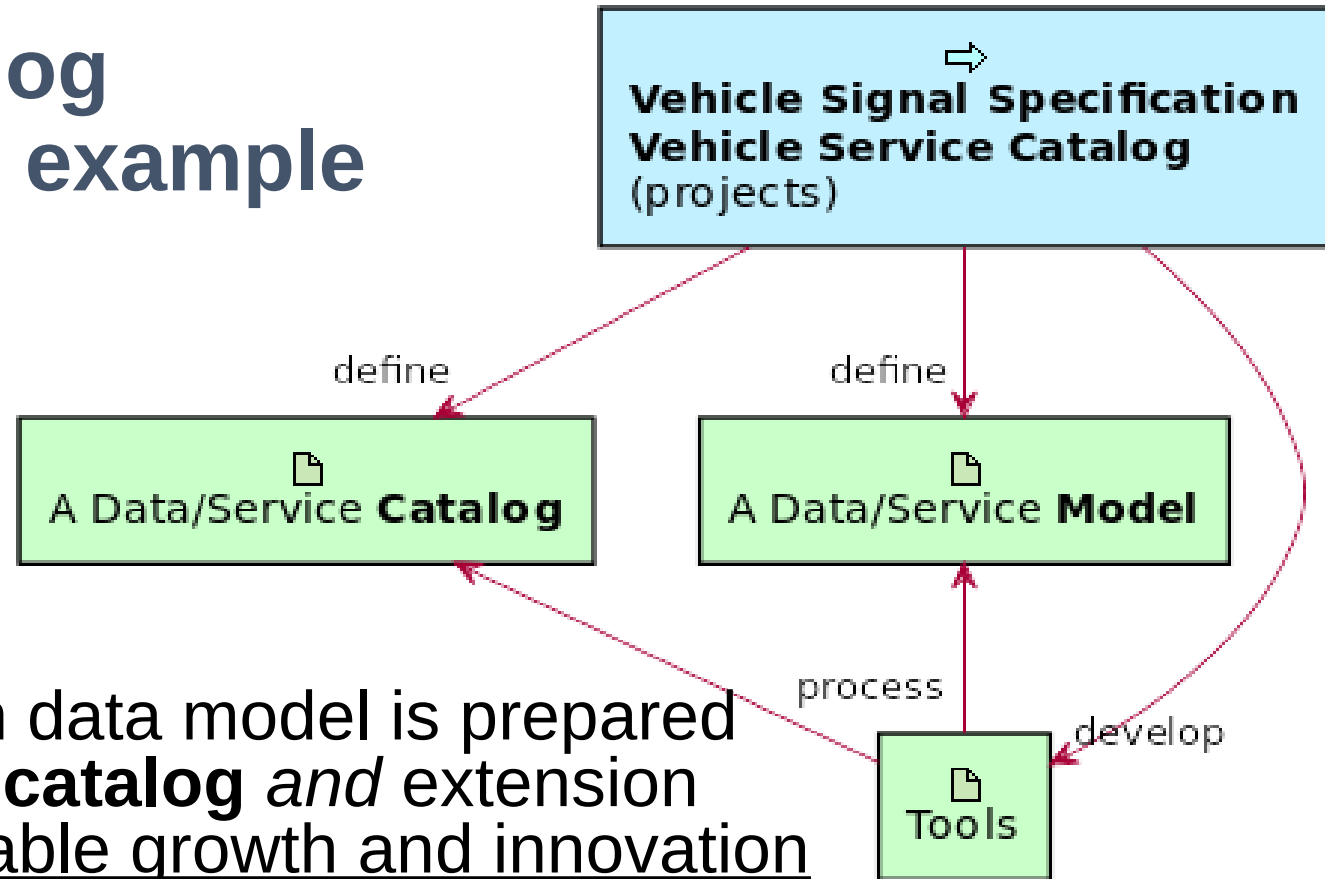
og
example

Vehicle Signal Specification
Vehicle Service Catalog
(projects)

define

define

A Data/Service **Catalog**

A Data/Service **Model**

process

develop

Tools

data model is prepared
**catalog** *and* extension
able growth and innovation